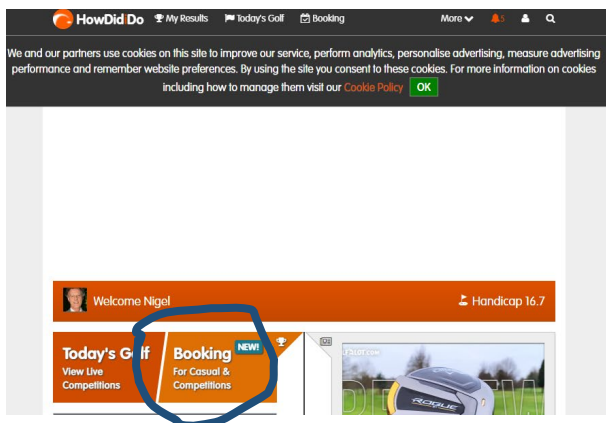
HowDidiDo My Results Today's Golf Booking More 5

We and our partners use cookies on this site to improve our service, perform analytics, personalise advertising, measure advertising performance and remember website preferences. By using the site you consent to these cookies. For more information on cookies including how to manage them visit our Cookie Policy OK

Welcome Nigel

Handicap 16.7

Today's Golf
View Live Competitions

Booking NEW!
For Casual & Competitions

ROGUE